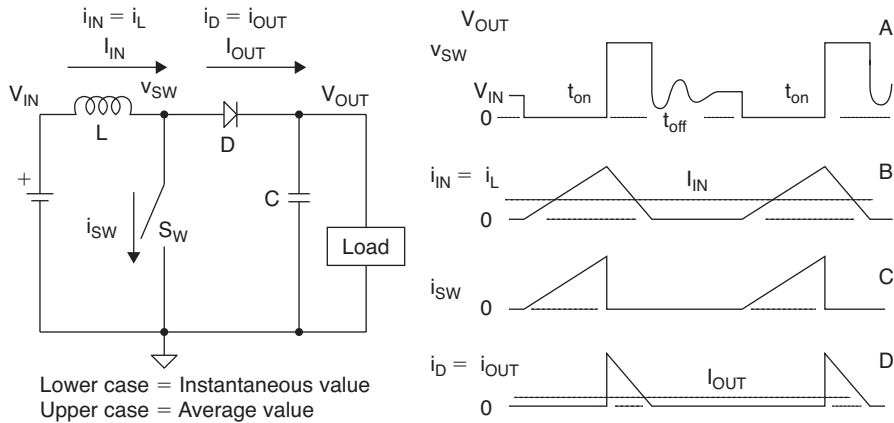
$i_{IN} = i_L$ $i_D = i_{OUT}$

$I_{IN}$ $I_{OUT}$

$V_{IN}$ L $v_{SW}$ D $V_{OUT}$

+

C

$i_{SW}$ $S_W$

Load

Lower case = Instantaneous value
Upper case = Average value

$V_{OUT}$

$v_{SW}$

A

$V_{IN}$ $t_{on}$ $t_{on}$

0 $t_{off}$

$i_{IN} = i_L$ $I_{IN}$ B

0

$i_{SW}$ C

0

$i_D = i_{OUT}$ $I_{OUT}$ D

0